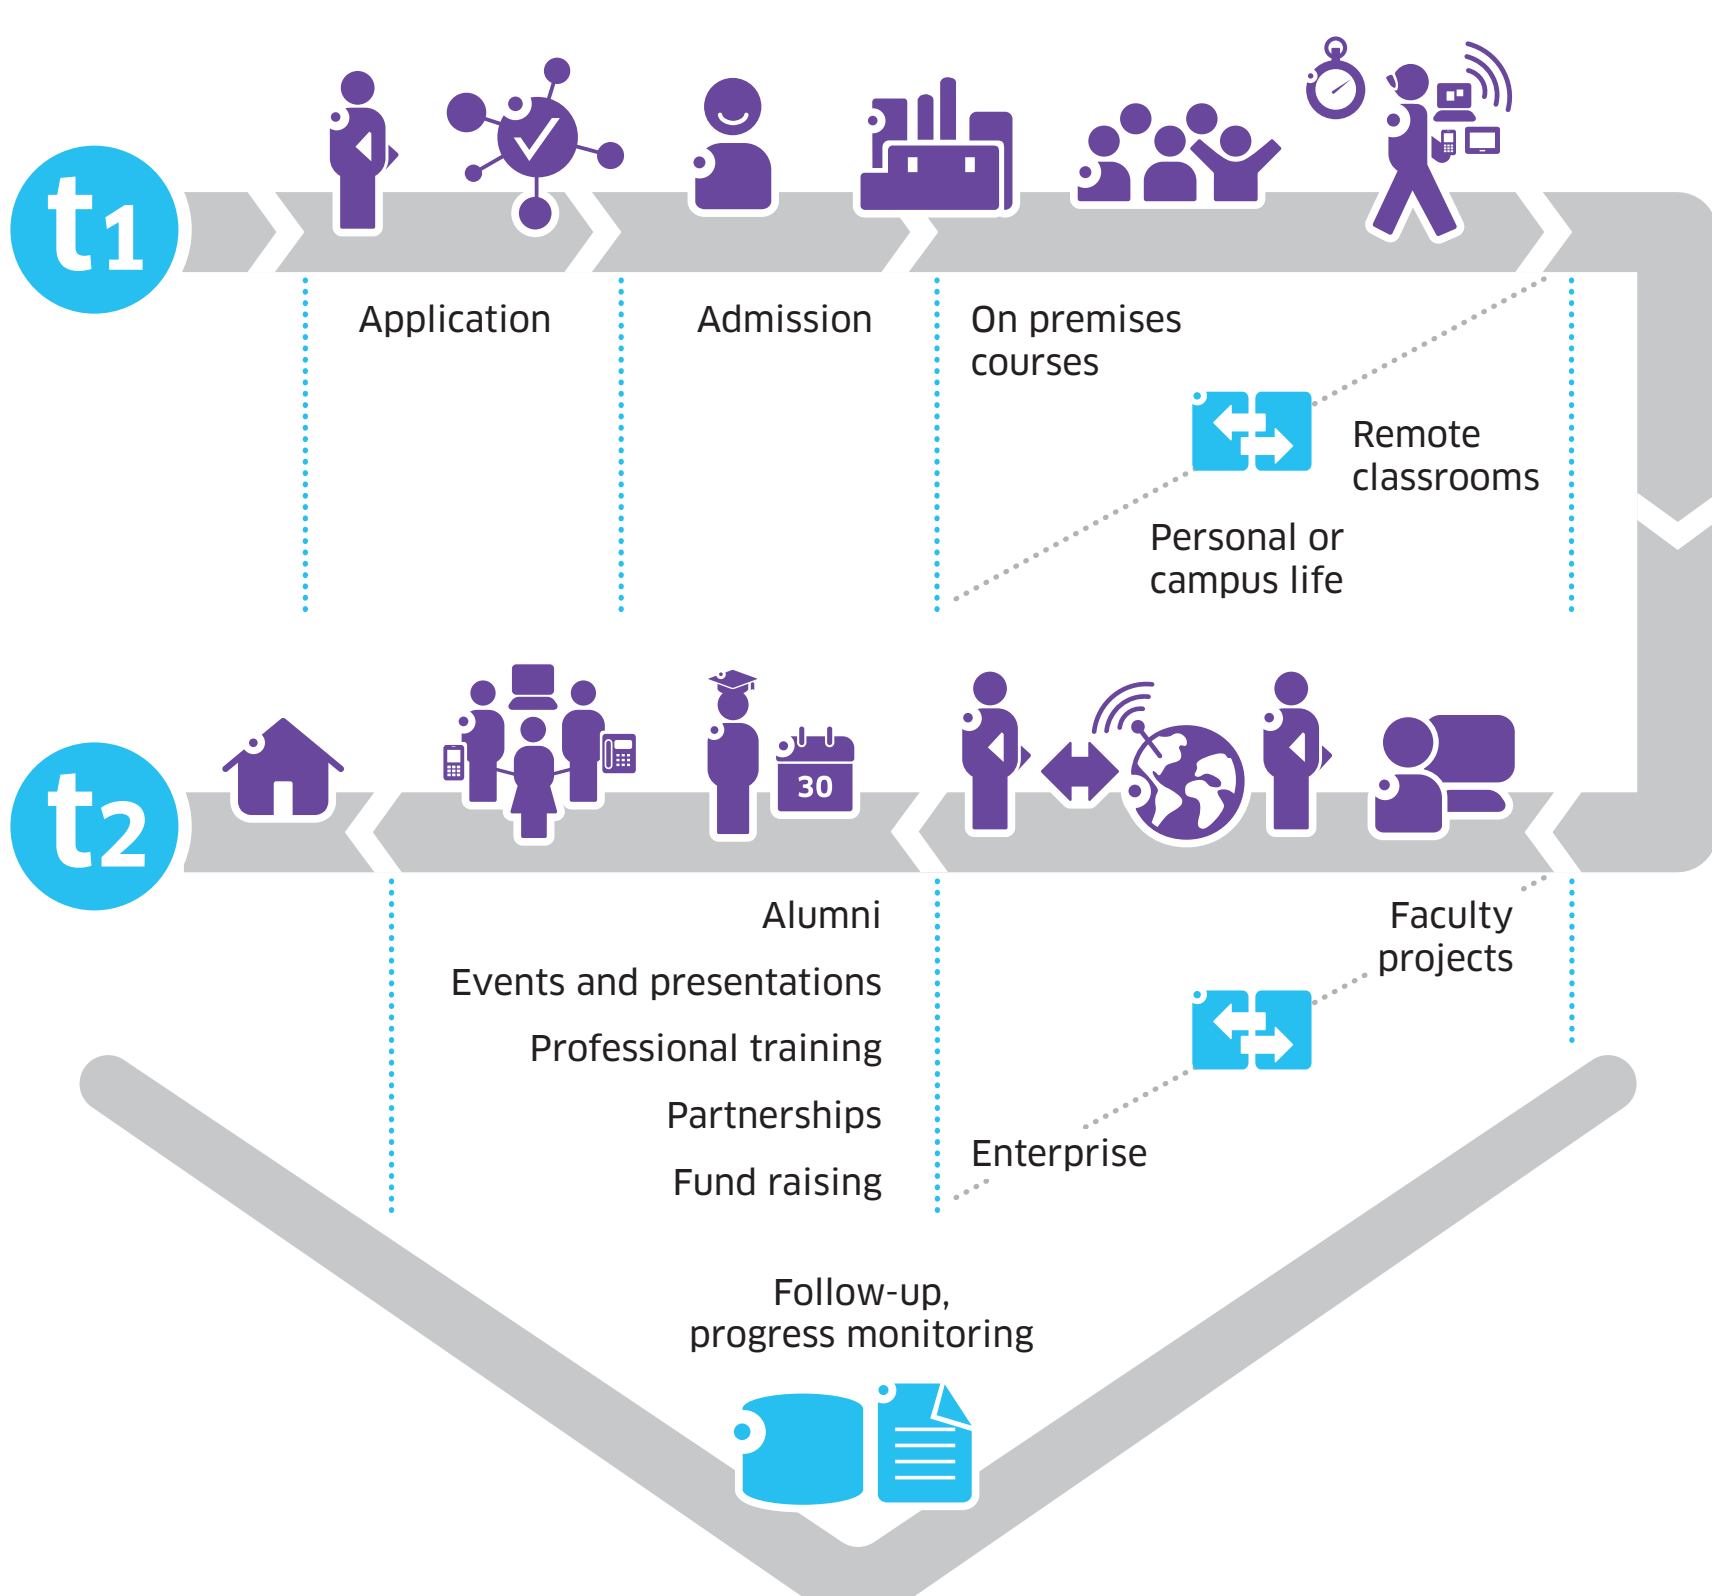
t1

Application

Admission

On premises courses

Remote classrooms

Personal or campus life

t2

30

Alumni

Events and presentations

Professional training

Partnerships

Fund raising

Faculty projects

Enterprise

Follow-up, progress monitoring